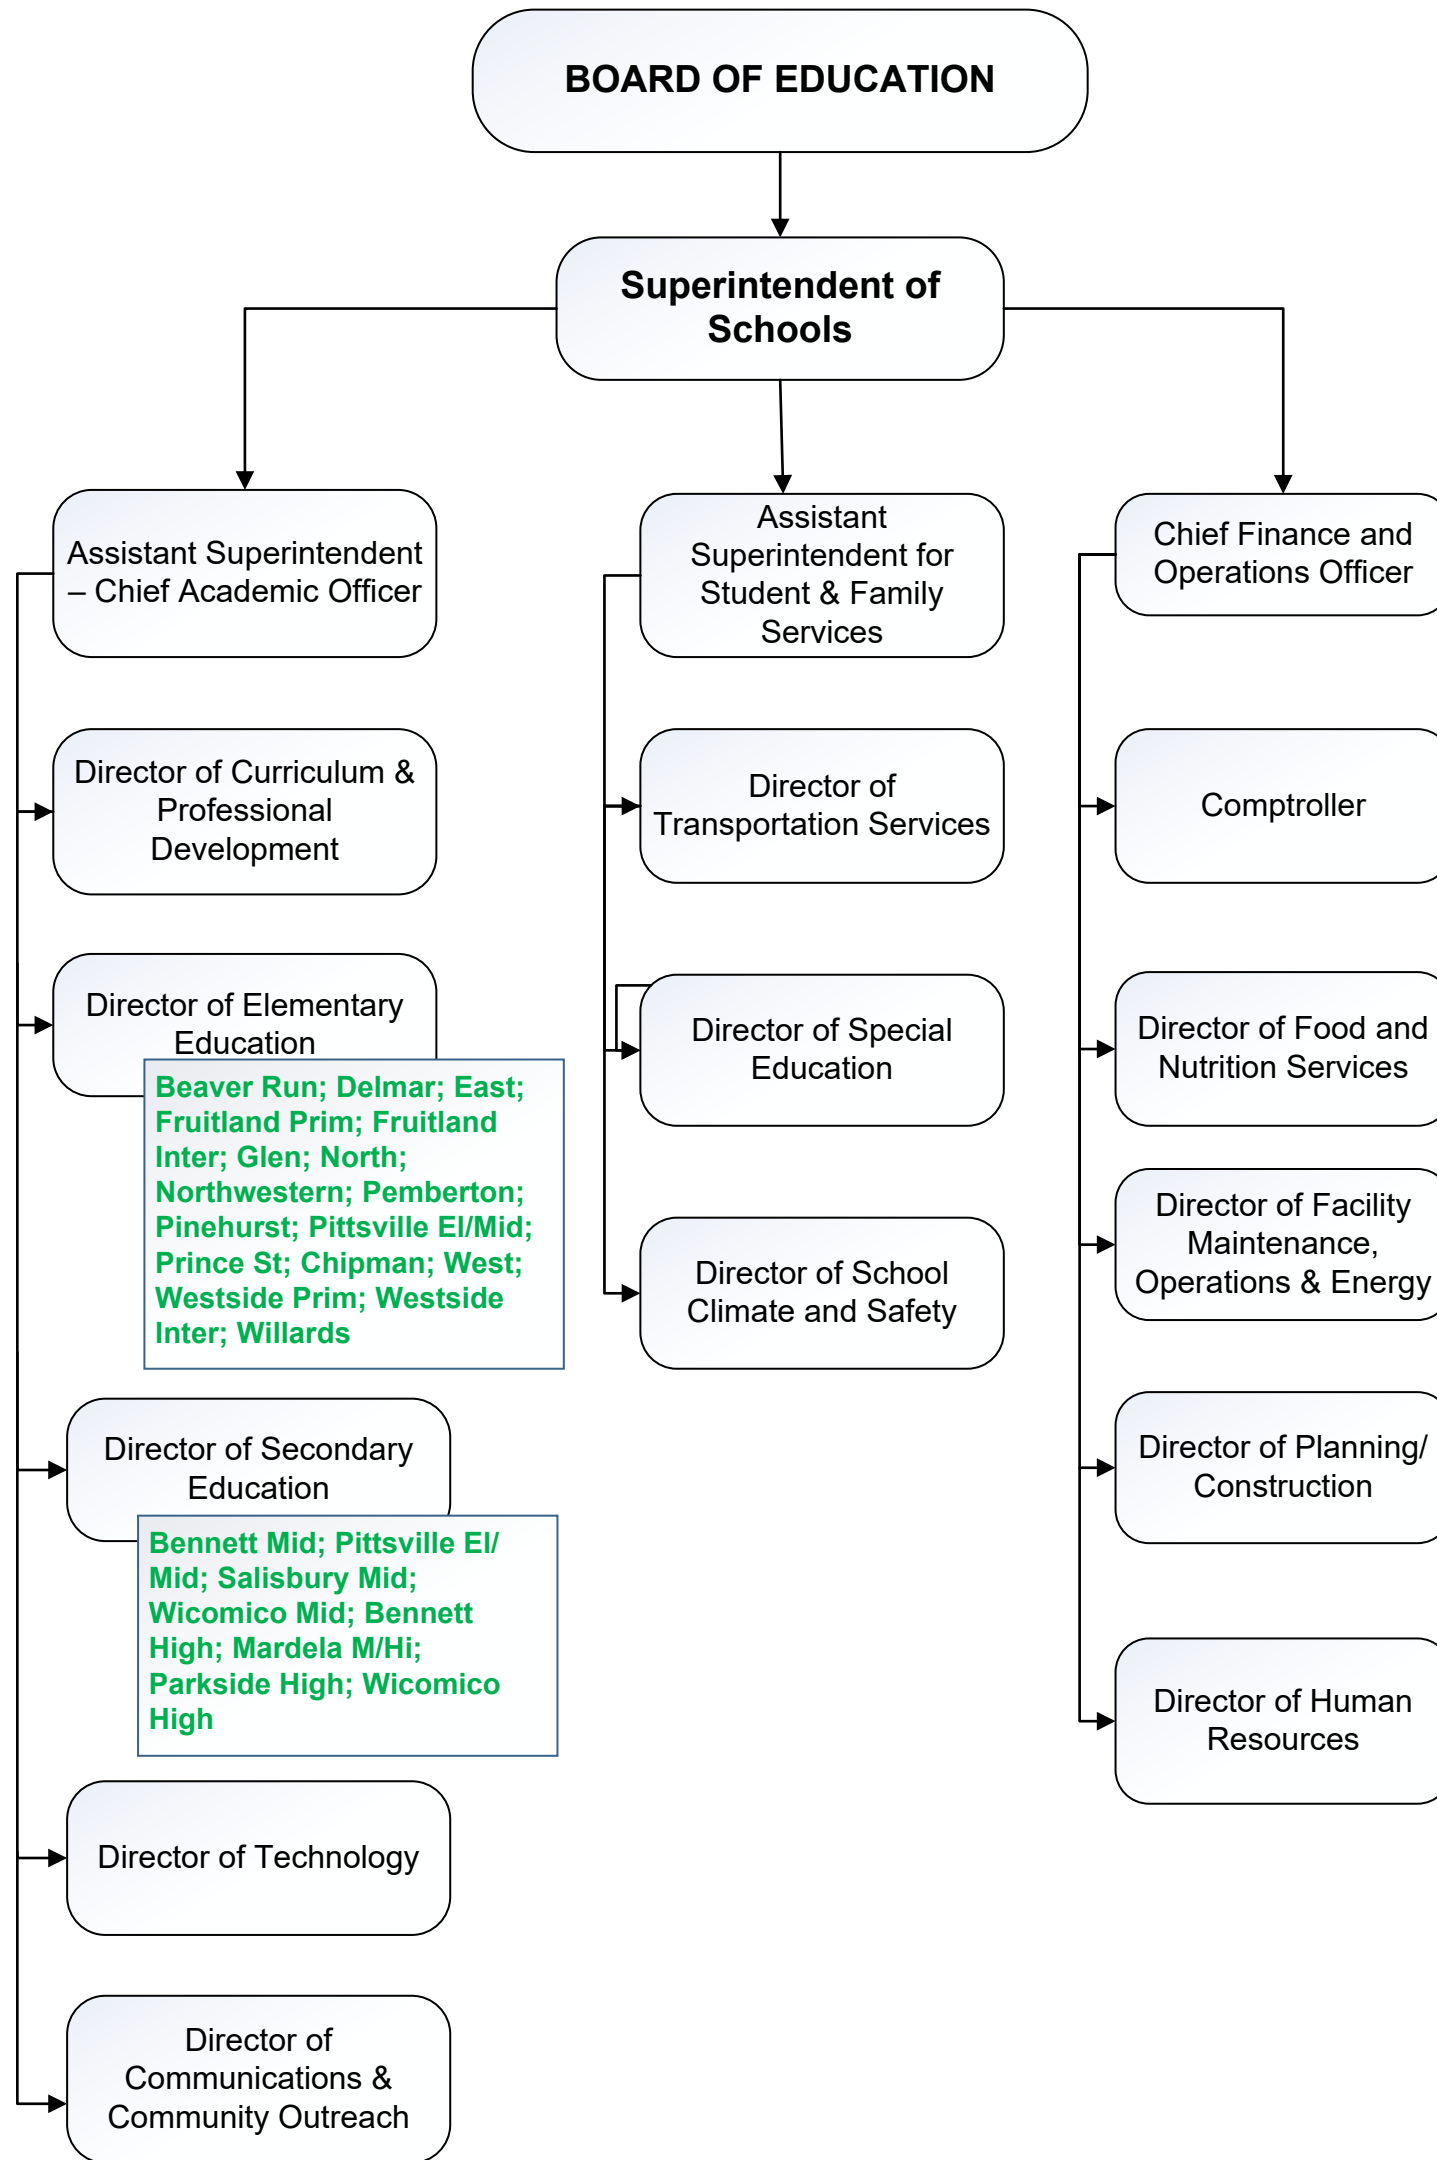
BOARD OF EDUCATION

Superintendent of Schools

Assistant Superintendent – Chief Academic Officer

Director of Curriculum & Professional Development

Director of Elementary Education

Beaver Run; Delmar; East; Fruitland Prim; Fruitland Inter; Glen; North; Northwestern; Pemberton; Pinehurst; Pittsville El/Mid; Prince St; Chipman; West; Westside Prim; Westside Inter; Willards

Director of Secondary Education

Bennett Mid; Pittsville El/ Mid; Salisbury Mid; Wicomico Mid; Bennett High; Mardela M/Hi; Parkside High; Wicomico High

Director of Technology

Director of Communications & Community Outreach

Assistant Superintendent for Student & Family Services

Director of Transportation Services

Director of Special Education

Director of School Climate and Safety

Chief Finance and Operations Officer

Comptroller

Director of Food and Nutrition Services

Director of Facility Maintenance, Operations & Energy

Director of Planning/ Construction

Director of Human Resources